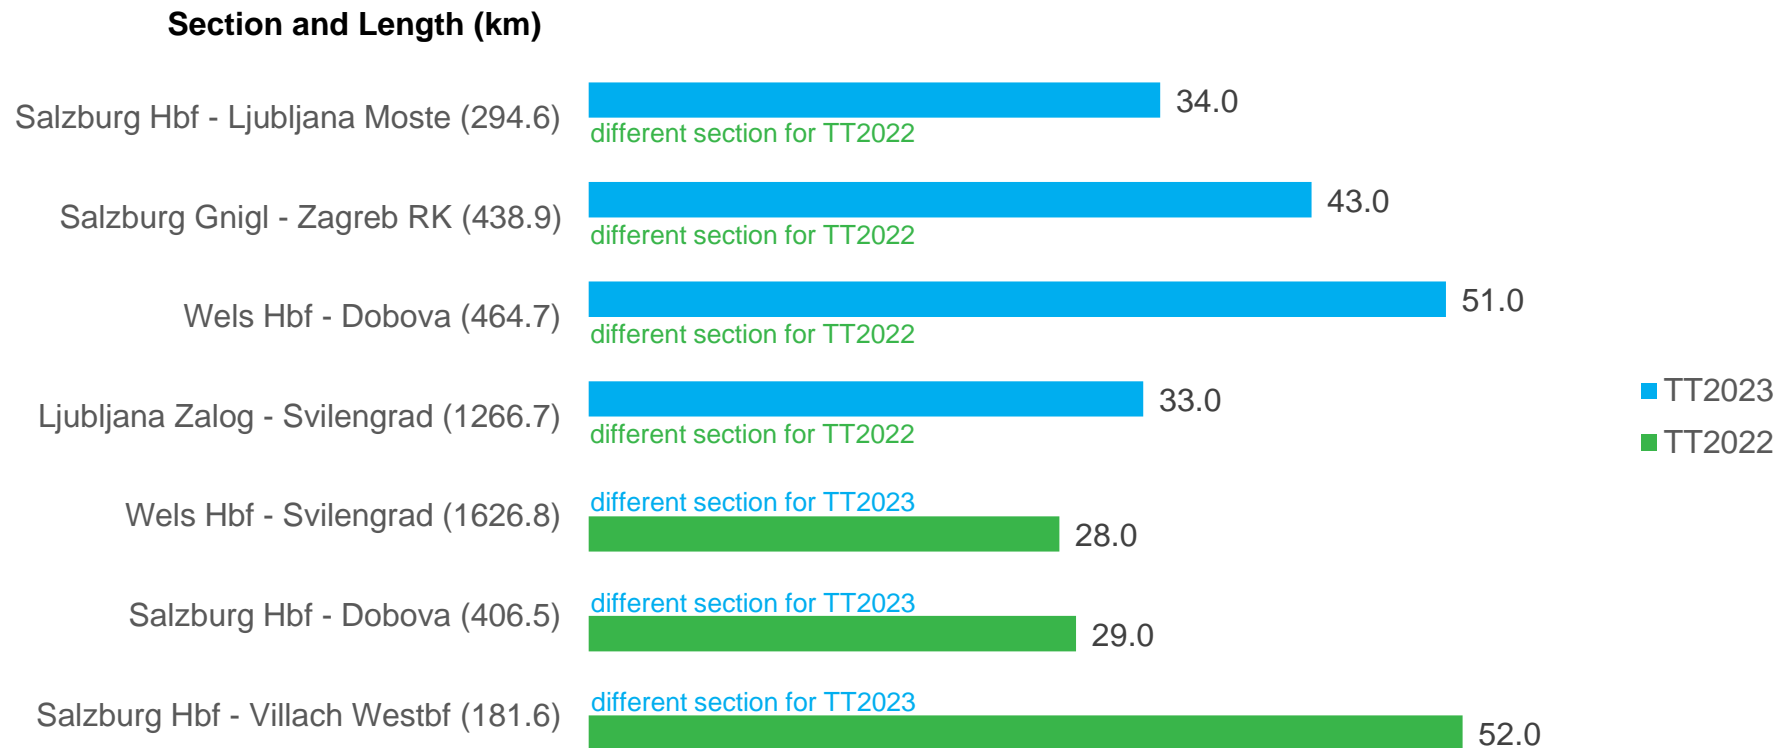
Section and Length (km)

Salzburg Hbf - Ljubljana Moste (294.6)
34.0
different section for TT2022

Salzburg Gnigl - Zagreb RK (438.9)
43.0
different section for TT2022

Wels Hbf - Dobova (464.7)
51.0
different section for TT2022

Ljubljana Zalog - Svilengrad (1266.7)
33.0
different section for TT2022

Wels Hbf - Svilengrad (1626.8)
different section for TT2023
28.0

Salzburg Hbf - Dobova (406.5)
different section for TT2023
29.0

Salzburg Hbf - Villach Westbf (181.6)
different section for TT2023
52.0

TT2023
TT2022